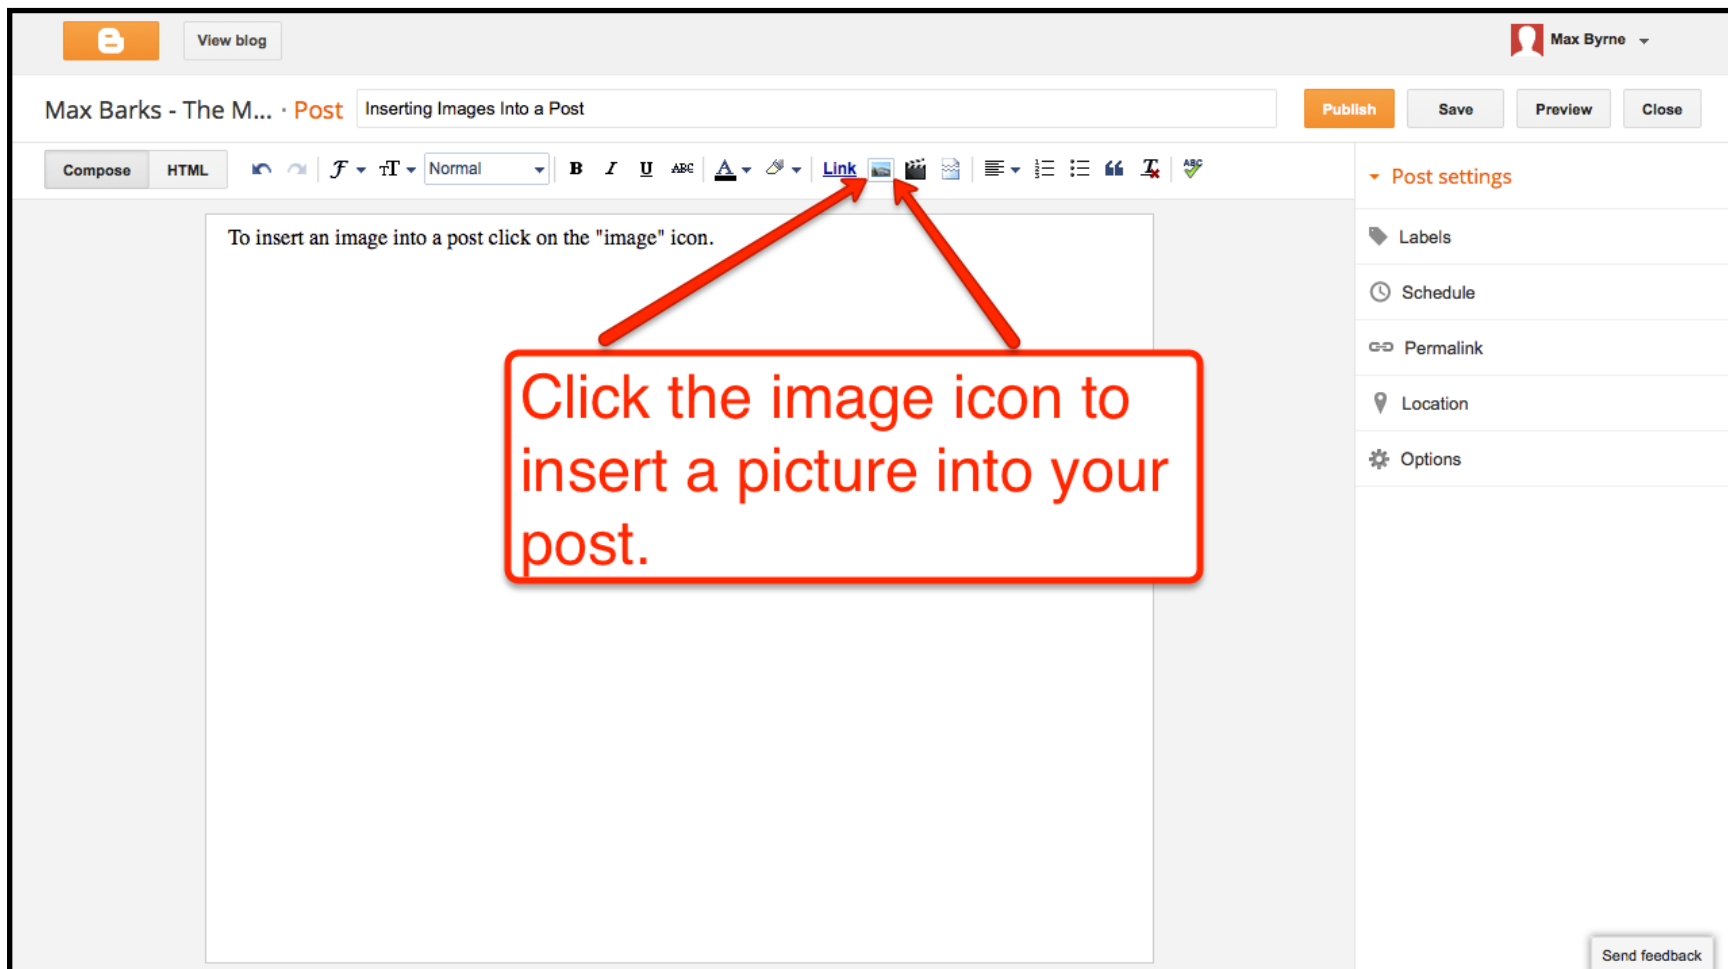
View blog

Max Byrne

Max Barks - The M... · Post

Inserting Images Into a Post

Publish Save Preview Close

Compose HTML

Normal

B I U ABC

A

Link

To insert an image into a post click on the "image" icon.

Click the image icon to insert a picture into your post.

Post settings

Labels

Schedule

Permalink

Location

Options

Send feedback